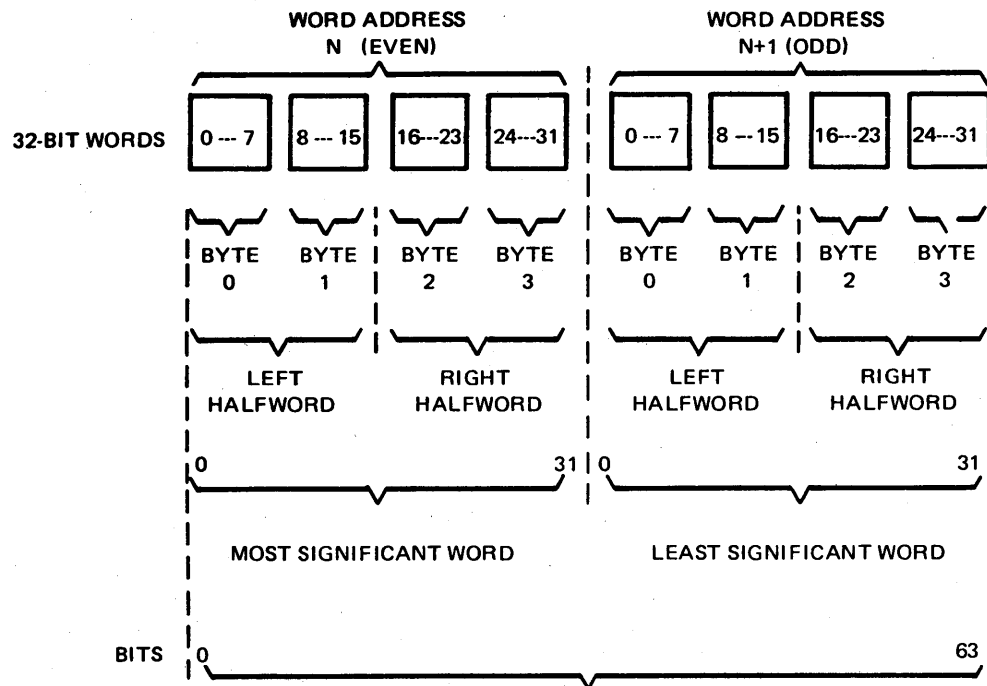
WORD ADDRESS
N (EVEN)

WORD ADDRESS
N+1 (ODD)

32-BIT WORDS

0 --- 7

8 --- 15

16---23

24---31

0 --- 7

8 --- 15

16---23

24---31

BYTE
0

BYTE
1

BYTE
2

BYTE
3

BYTE
0

BYTE
1

BYTE
2

BYTE
3

LEFT
HALFWORD

RIGHT
HALFWORD

LEFT
HALFWORD

RIGHT
HALFWORD

0

31

0

31

MOST SIGNIFICANT WORD

LEAST SIGNIFICANT WORD

BITS

0

63